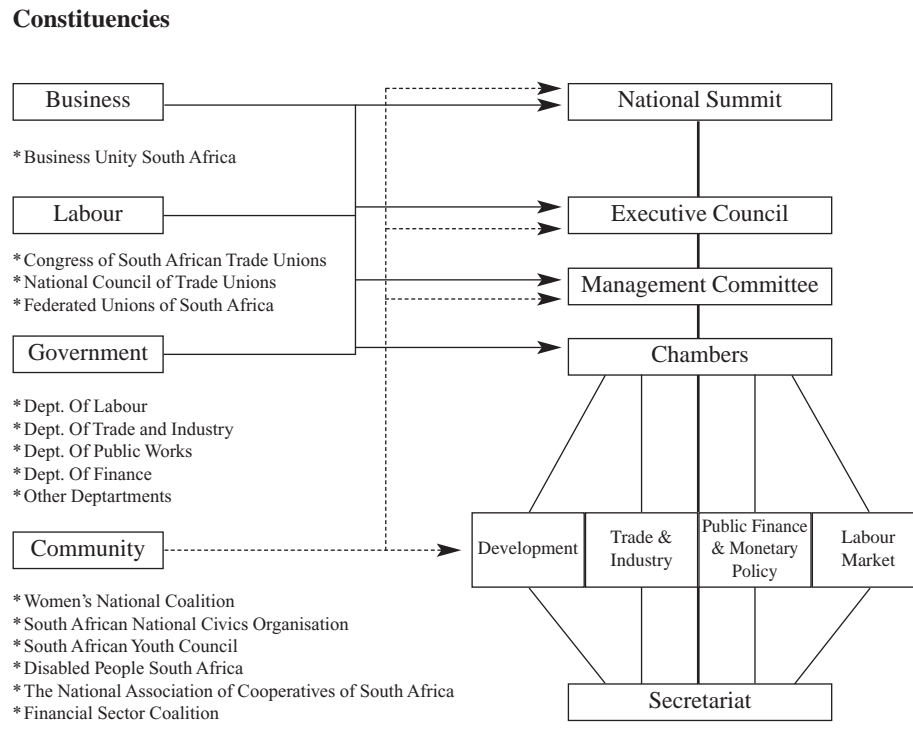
**Constituencies**

Business

* Business Unity South Africa

Labour

* Congress of South African Trade Unions
* National Council of Trade Unions
* Federated Unions of South Africa

Government

* Dept. Of Labour
* Dept. Of Trade and Industry
* Dept. Of Public Works
* Dept. Of Finance
* Other Deptartments

Community

* Women's National Coalition
* South African National Civics Organisation
* South African Youth Council
* Disabled People South Africa
* The National Association of Cooperatives of South Africa
* Financial Sector Coalition

National Summit

Executive Council

Management Committee

Chambers

Development

Trade & Industry

Public Finance & Monetary Policy

Labour Market

Secretariat